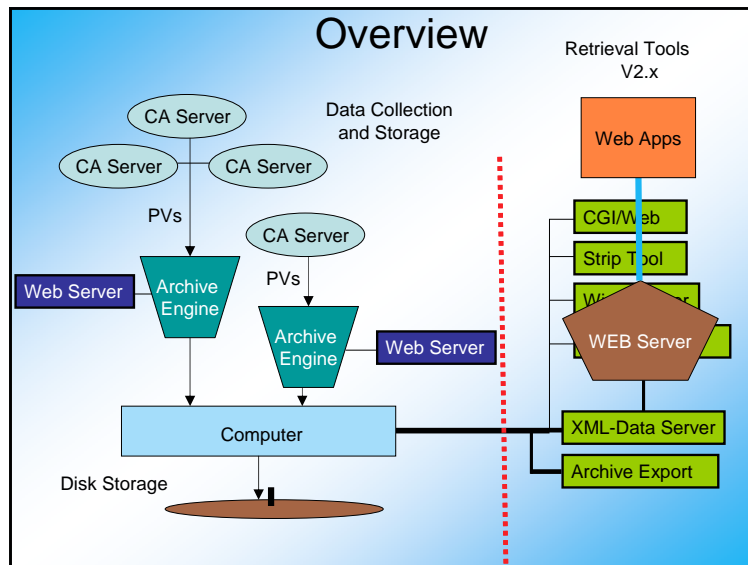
Overview

Retrieval Tools V2.x

Data Collection and Storage

CA Server

CA Server

CA Server

PVs

CA Server

Web Server

Archive Engine

PVs

Archive Engine

Web Server

Web Apps

CGI/Web

Strip Tool

Wi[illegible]er

WEB Server

XML-Data Server

Archive Export

Computer

Disk Storage